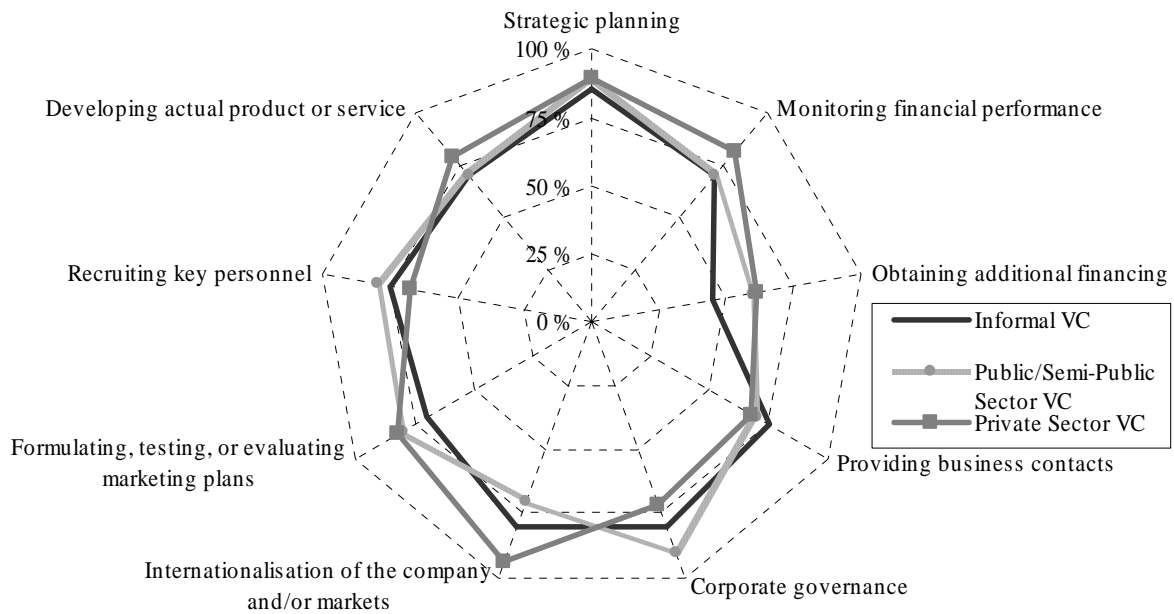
Strategic planning

100 %

75 %

50 %

25 %

0 %

Monitoring financial performance

Obtaining additional financing

Providing business contacts

Corporate governance

Internationalisation of the company and/or markets

Formulating, testing, or evaluating marketing plans

Recruiting key personnel

Developing actual product or service

Informal VC

Public/Semi-Public Sector VC

Private Sector VC